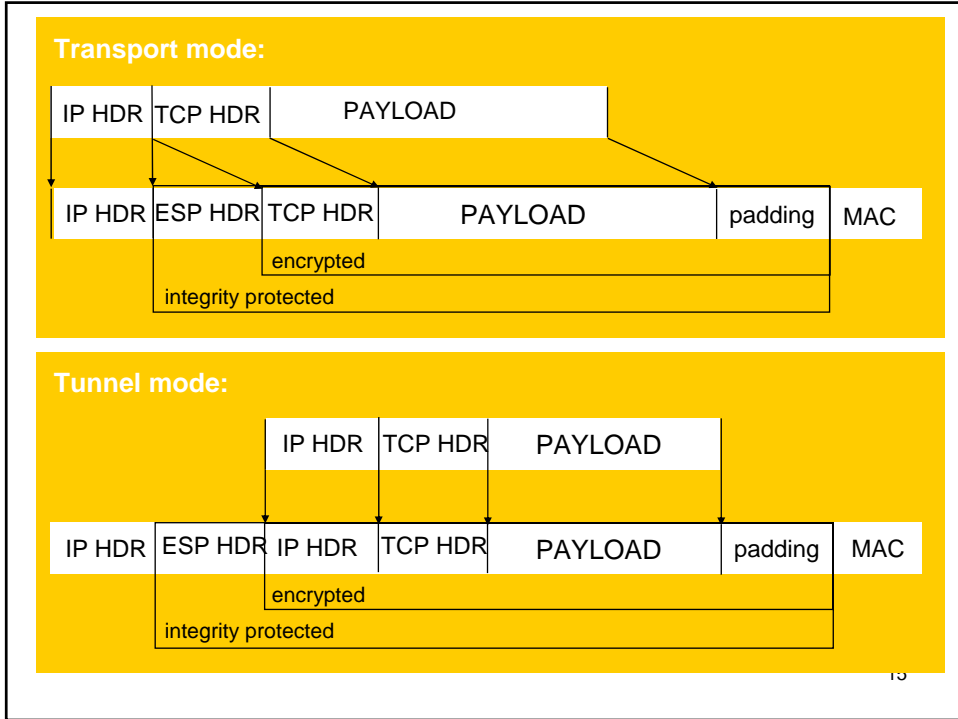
Transport mode:

IP HDR TCP HDR PAYLOAD

IP HDR ESP HDR TCP HDR PAYLOAD padding MAC

encrypted

integrity protected

Tunnel mode:

IP HDR TCP HDR PAYLOAD

IP HDR ESP HDR IP HDR TCP HDR PAYLOAD padding MAC

encrypted

integrity protected

15